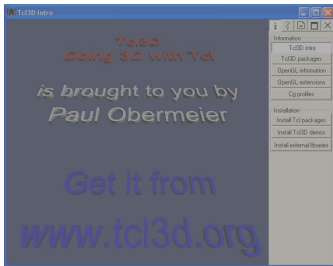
Tcl3D intro

Tcl3D
Doing 3D with Tcl

is brought to you by
Paul Obermeier

Get it from
www.tcl3d.org

Information
Tcl3D intro
Tcl3D packages
OpenGL information
OpenGL extensions
Cg profiles
Installation
Install Tcl packages
Install Tcl3D demos
Install external libraries